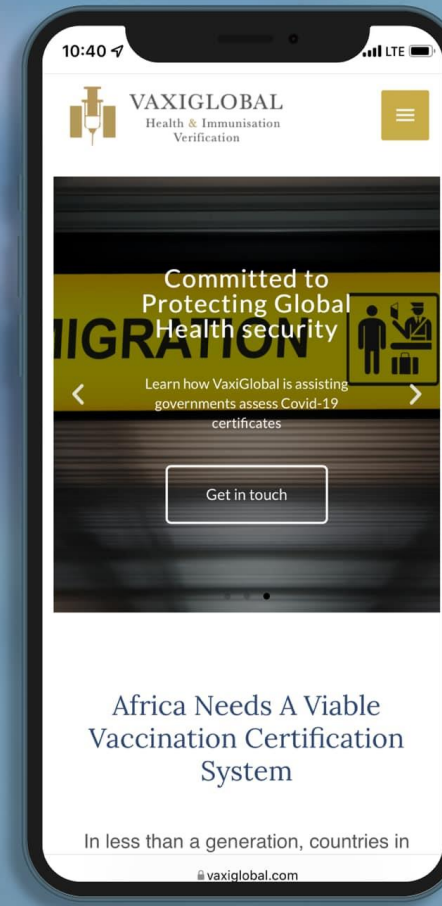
10:40

LTE

VAXIGLOBAL
Health & Immunisation Verification

Committed to Protecting Global Health security

IGRATION

Learn how VaxiGlobal is assisting governments assess Covid-19 certificates

Get in touch

Africa Needs A Viable Vaccination Certification System

In less than a generation, countries in

vaxiglobal.com